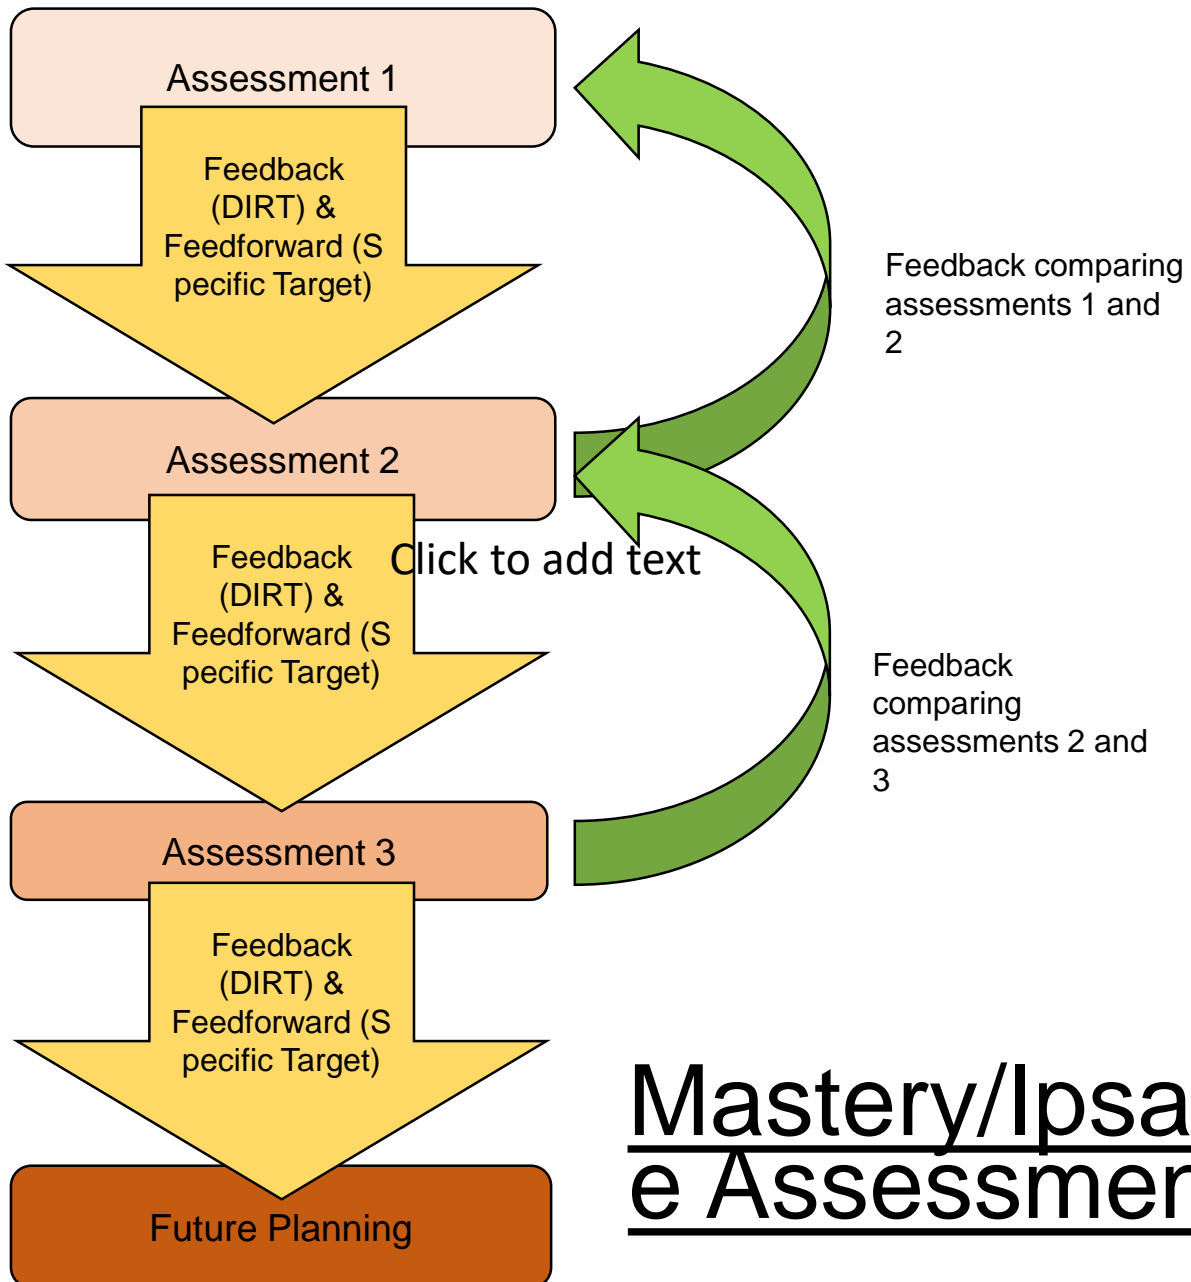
Assessment 1

Feedback (DIRT) & Feedforward (Specific Target)

Feedback comparing assessments 1 and 2

Assessment 2

Feedback (DIRT) & Feedforward (Specific Target)

Click to add text

Feedback comparing assessments 2 and 3

Assessment 3

Feedback (DIRT) & Feedforward (Specific Target)

Future Planning

Mastery/Ipsa
e Assessmer